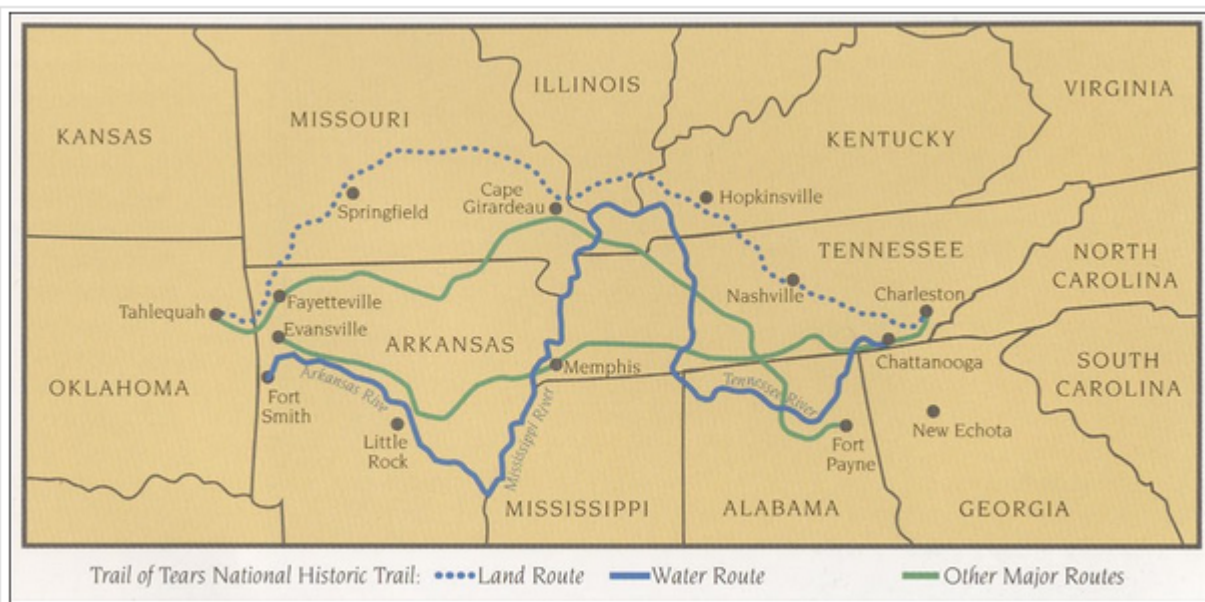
ILLINOIS
VIRGINIA
KANSAS
MISSOURI
KENTUCKY
Springfield
Cape Girardeau
Hopkinsville
TENNESSEE
NORTH CAROLINA
Tahlequah
Fayetteville
Nashville
Charleston
Evansville
ARKANSAS
Chattanooga
SOUTH CAROLINA
OKLAHOMA
Memphis
Fort Smith
Arkansas River
Tennessee River
Little Rock
Mississippi River
Fort Payne
New Echota
MISSISSIPPI
ALABAMA
GEORGIA

Trail of Tears National Historic Trail: Land Route Water Route Other Major Routes